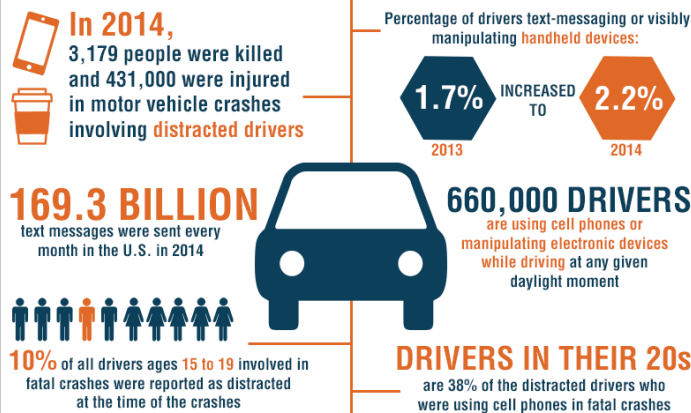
In 2014,
3,179 people were killed and 431,000 were injured in motor vehicle crashes involving distracted drivers

Percentage of drivers text-messaging or visibly manipulating handheld devices:

1.7%
2013
INCREASED TO
2.2%
2014

169.3 BILLION
text messages were sent every month in the U.S. in 2014

660,000 DRIVERS
are using cell phones or manipulating electronic devices while driving at any given daylight moment

10% of all drivers ages 15 to 19 involved in fatal crashes were reported as distracted at the time of the crashes

DRIVERS IN THEIR 20s
are 38% of the distracted drivers who were using cell phones in fatal crashes